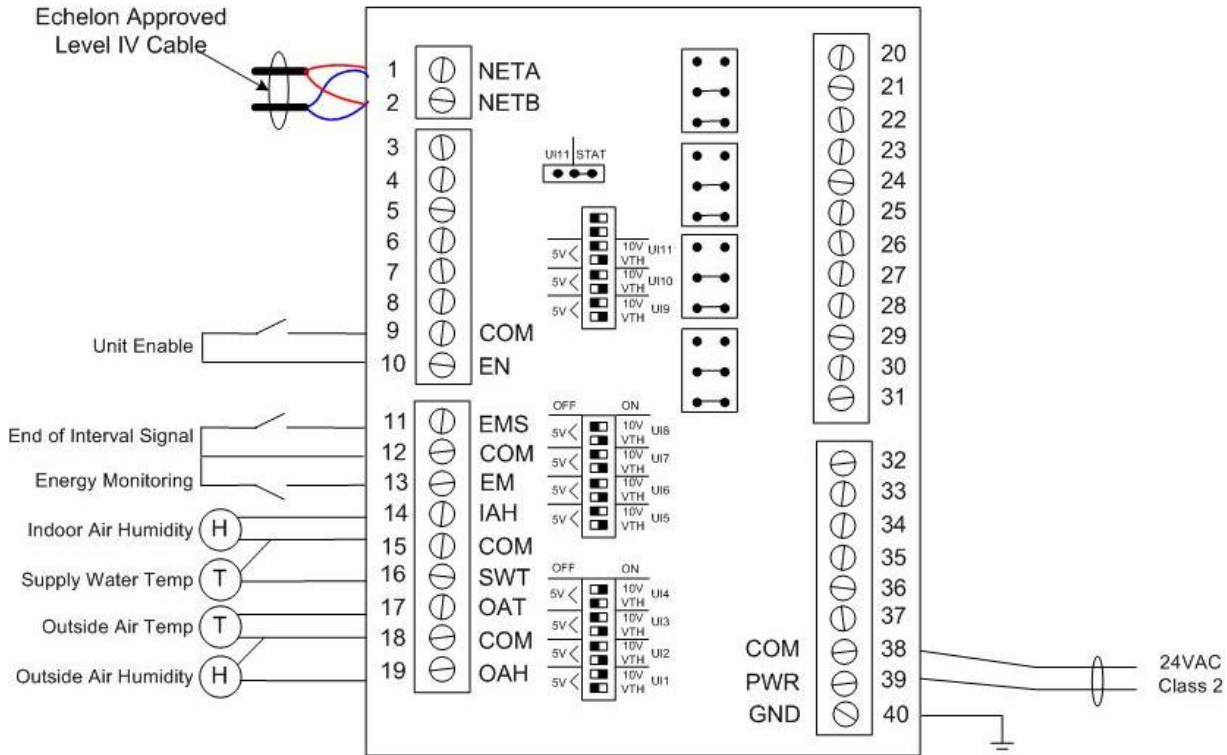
Echelon Approved Level IV Cable

1 NETA
2 NETB
3
4
5
6
7
8
9 COM
10 EN
11 EMS
12 COM
13 EM
14 IAH
15 COM
16 SWT
17 OAT
18 COM
19 OAH

Unit Enable
End of Interval Signal
Energy Monitoring
Indoor Air Humidity H
Supply Water Temp T
Outside Air Temp T
Outside Air Humidity H

UI11 STAT

5V 10V VTH UI11
5V 10V VTH UI10
5V 10V VTH UI9

OFF ON
5V 10V VTH UI8
5V 10V VTH UI7
5V 10V VTH UI6
5V 10V VTH UI5

OFF ON
5V 10V VTH UI4
5V 10V VTH UI3
5V 10V VTH UI2
5V 10V VTH UI1

20
21
22
23
24
25
26
27
28
29
30
31

32
33
34
35
36
37
COM 38
PWR 39
GND 40

24VAC Class 2